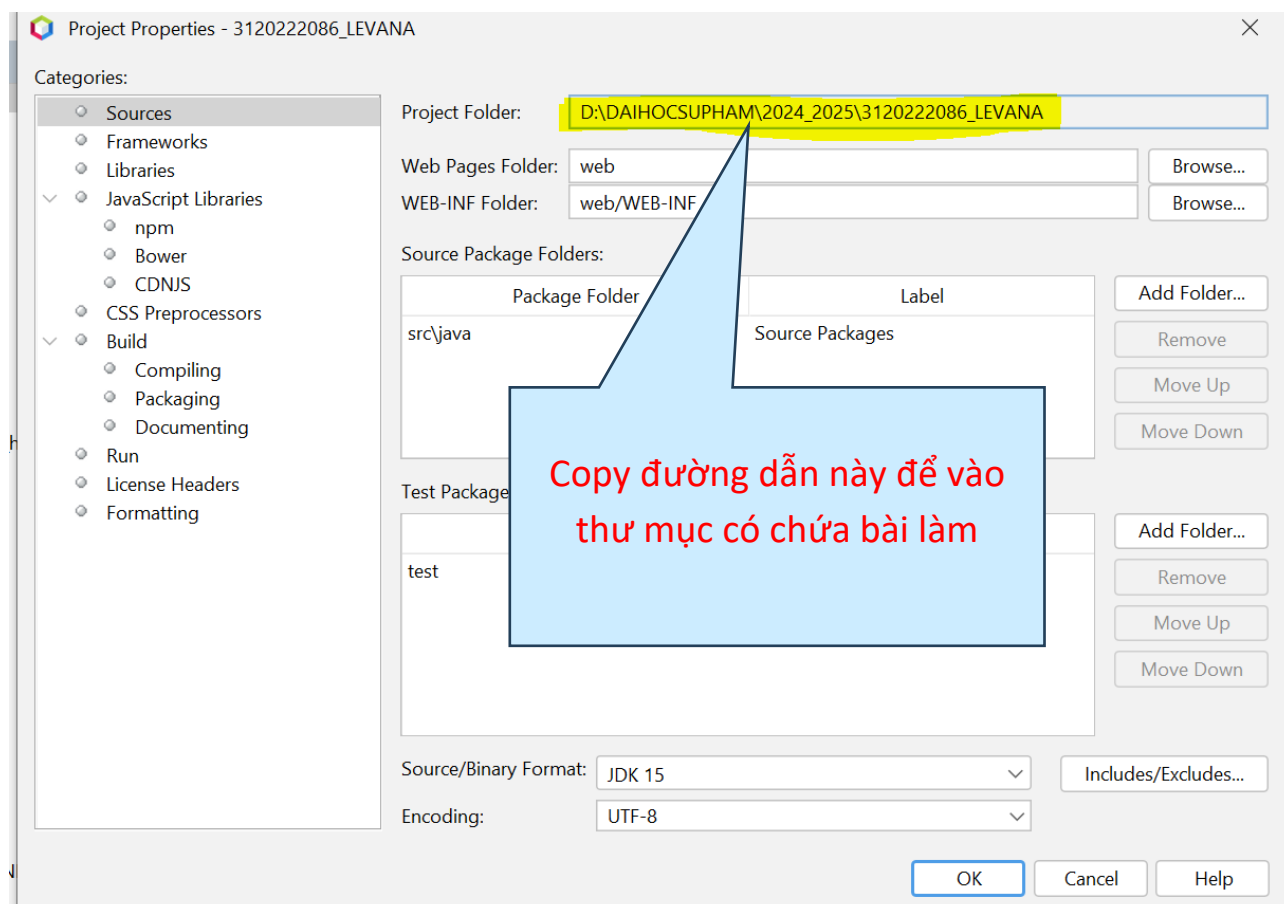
Project Properties - 3120222086_LEVANA

Categories:

Sources
Frameworks
Libraries
JavaScript Libraries
npm
Bower
CDNJS
CSS Preprocessors
Build
Compiling
Packaging
Documenting
Run
License Headers
Formatting

Project Folder: D:\DAIHOCSUPHAM\2024_2025\3120222086_LEVANA

Web Pages Folder: web Browse...

WEB-INF Folder: web/WEB-INF Browse...

Source Package Folders:

| Package Folder | Label |
|---|---|
| src\java | Source Packages |

Add Folder...
Remove
Move Up
Move Down

Test Package

test

Add Folder...
Remove
Move Up
Move Down

Copy đường dẫn này để vào thư mục có chứa bài làm

Source/Binary Format: JDK 15
Includes/Excludes...

Encoding: UTF-8

OK Cancel Help